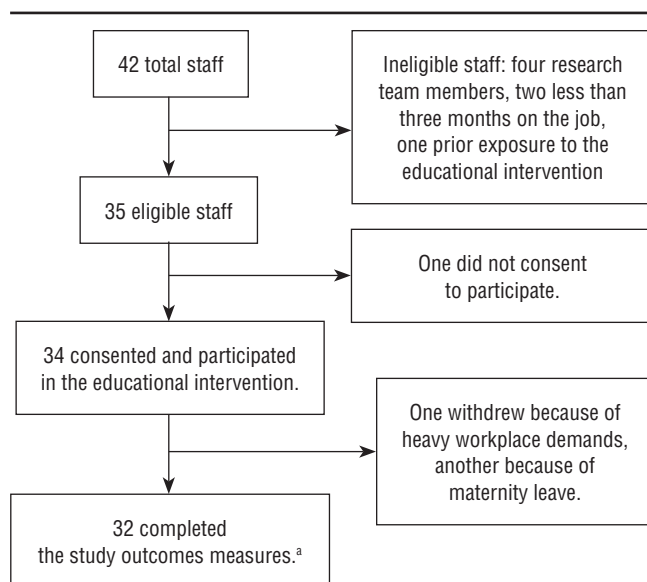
42 total staff

Ineligible staff: four research team members, two less than three months on the job, one prior exposure to the educational intervention

35 eligible staff

One did not consent to participate.

34 consented and participated in the educational intervention.

One withdrew because of heavy workplace demands, another because of maternity leave.

32 completed the study outcomes measures.$^{a}$